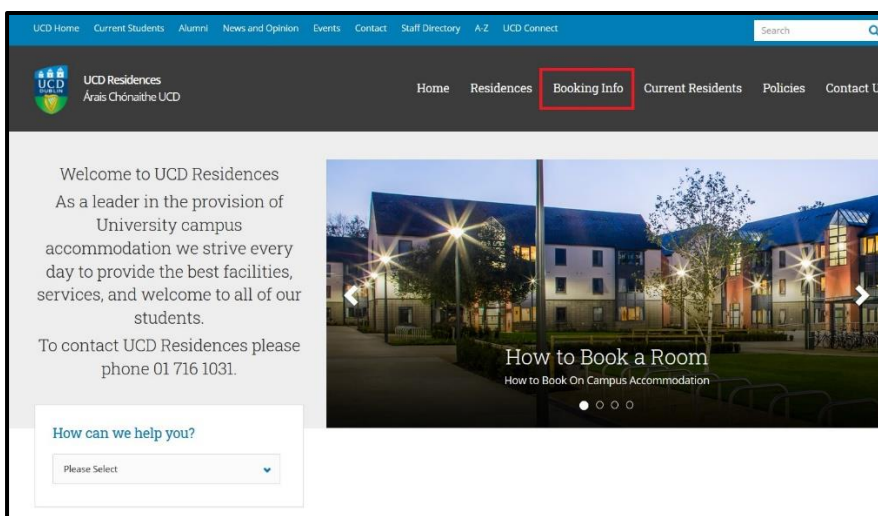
UCD Home Current Students Alumni News and Opinion Events Contact Staff Directory A-Z UCD Connect

Search

UCD DUBLIN

UCD Residences
Árais Chónaithe UCD

Home Residences Booking Info Current Residents Policies Contact U

Welcome to UCD Residences

As a leader in the provision of University campus accommodation we strive every day to provide the best facilities, services, and welcome to all of our students.

To contact UCD Residences please phone 01 716 1031.

How to Book a Room

How to Book On Campus Accommodation

How can we help you?

Please Select